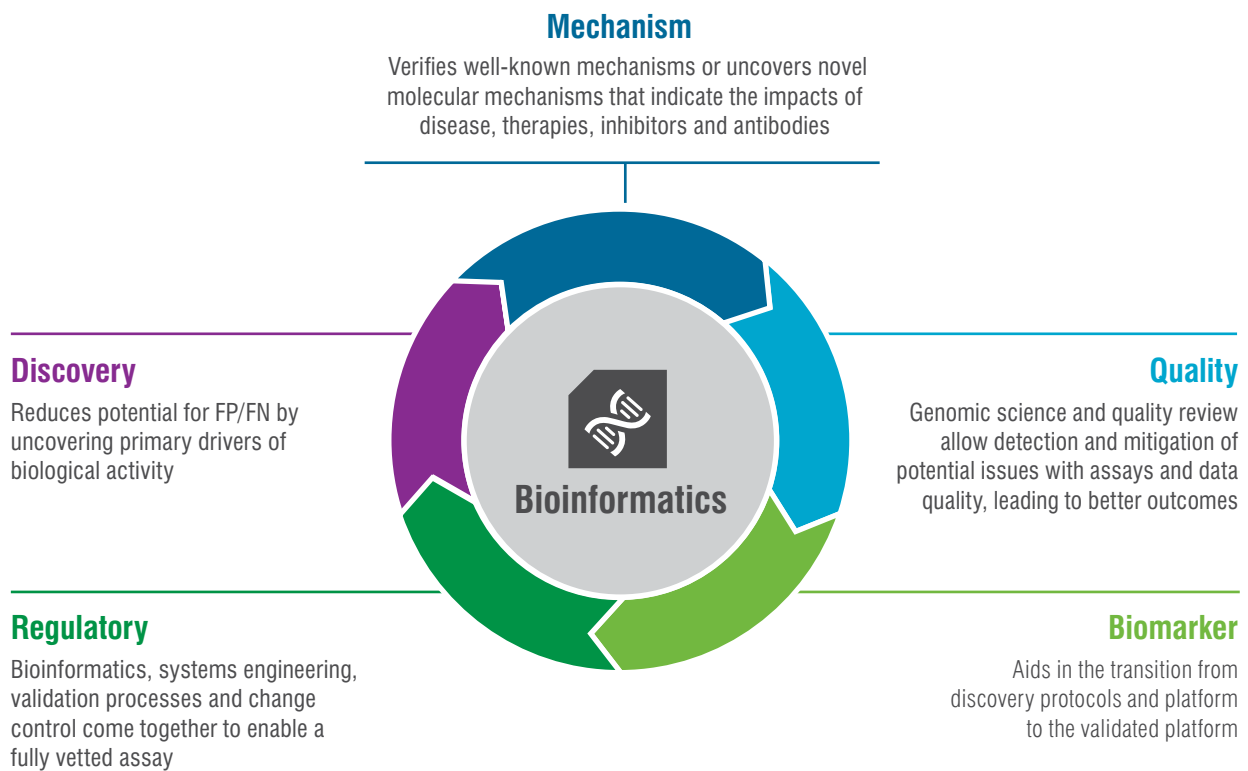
Mechanism

Verifies well-known mechanisms or uncovers novel molecular mechanisms that indicate the impacts of disease, therapies, inhibitors and antibodies

Discovery

Reduces potential for FP/FN by uncovering primary drivers of biological activity

Quality

Genomic science and quality review allow detection and mitigation of potential issues with assays and data quality, leading to better outcomes

Bioinformatics

Regulatory

Bioinformatics, systems engineering, validation processes and change control come together to enable a fully vetted assay

Biomarker

Aids in the transition from discovery protocols and platform to the validated platform